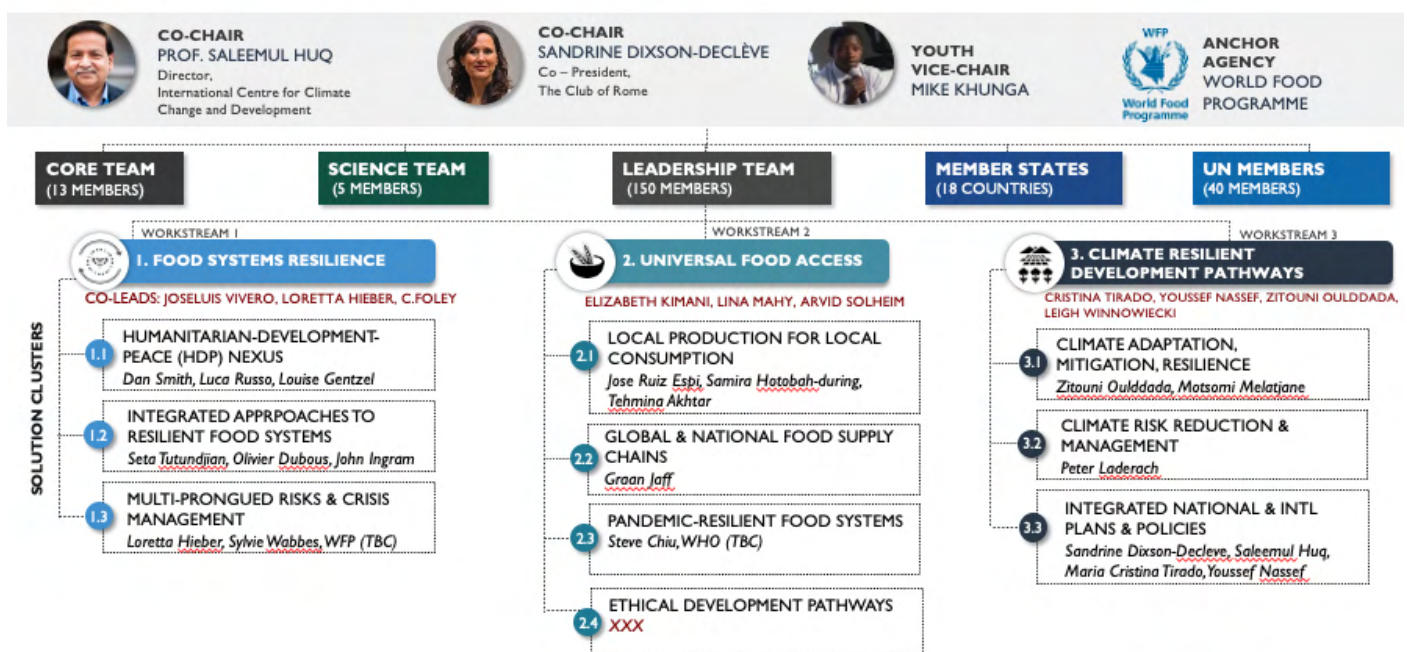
CO-CHAIR
PROF. SALEEMUL HUQ
Director,
International Centre for Climate Change and Development

CO-CHAIR
SANDRINE DIXSON-DECLÈVE
Co – President,
The Club of Rome

YOUTH
VICE-CHAIR
MIKE KHUNGA

WFP
World Food Programme

ANCHOR
AGENCY
WORLD FOOD
PROGRAMME

CORE TEAM
(13 MEMBERS)

SCIENCE TEAM
(5 MEMBERS)

LEADERSHIP TEAM
(150 MEMBERS)

MEMBER STATES
(18 COUNTRIES)

UN MEMBERS
(40 MEMBERS)

WORKSTREAM 1
1. FOOD SYSTEMS RESILIENCE
CO-LEADS: JOSELUIS VIVERO, LORETTA HIEBER, C.FOLEY

WORKSTREAM 2
2. UNIVERSAL FOOD ACCESS
ELIZABETH KIMANI, LINA MAHY, ARVID SOLHEIM

WORKSTREAM 3
3. CLIMATE RESILIENT DEVELOPMENT PATHWAYS
CRISTINA TIRADO, YOUSSEF NASSEF, ZITOUNI OULDDADA, LEIGH WINNOWIECKI

SOLUTION CLUSTERS

1.1 HUMANITARIAN-DEVELOPMENT-PEACE (HDP) NEXUS
Dan Smith, Luca Russo, Louise Gentzel

1.2 INTEGRATED APPRPOACHES TO RESILIENT FOOD SYSTEMS
Seta Tutundjian, Olivier Dubous, John Ingram

1.3 MULTI-PRONGUED RISKS & CRISIS MANAGEMENT
Loretta Hieber, Sylvie Wabbes, WFP (TBC)

2.1 LOCAL PRODUCTION FOR LOCAL CONSUMPTION
Jose Ruiz Espi, Samira Hotobah-during, Tehmina Akhtar

2.2 GLOBAL & NATIONAL FOOD SUPPLY CHAINS
Graan Jaff

2.3 PANDEMIC-RESILIENT FOOD SYSTEMS
Steve Chiu, WHO (TBC)

2.4 ETHICAL DEVELOPMENT PATHWAYS
XXX

3.1 CLIMATE ADAPTATION, MITIGATION, RESILIENCE
Zitouni Oulddada, Motsomi Melatjane

3.2 CLIMATE RISK REDUCTION & MANAGEMENT
Peter Laderach

3.3 INTEGRATED NATIONAL & INTL PLANS & POLICIES
Sandrine Dixson-Decleve, Saleemul Huq, Maria Cristina Tirado, Youssef Nassef